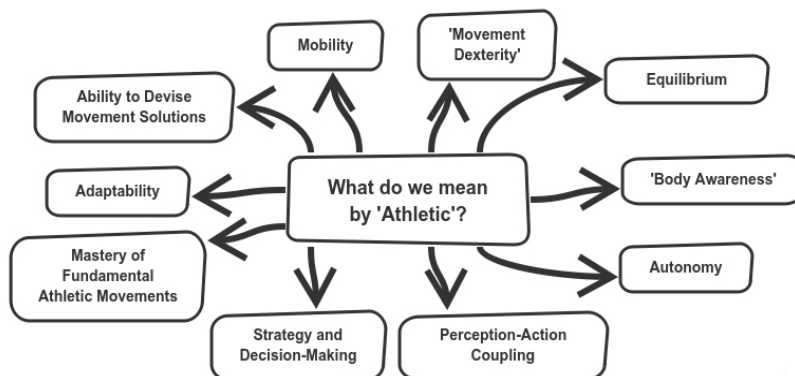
What do we mean by 'Athletic'?

Mobility

'Movement Dexterity'

Equilibrium

Ability to Devise Movement Solutions

Adaptability

'Body Awareness'

Mastery of Fundamental Athletic Movements

Autonomy

Strategy and Decision-Making

Perception-Action Coupling